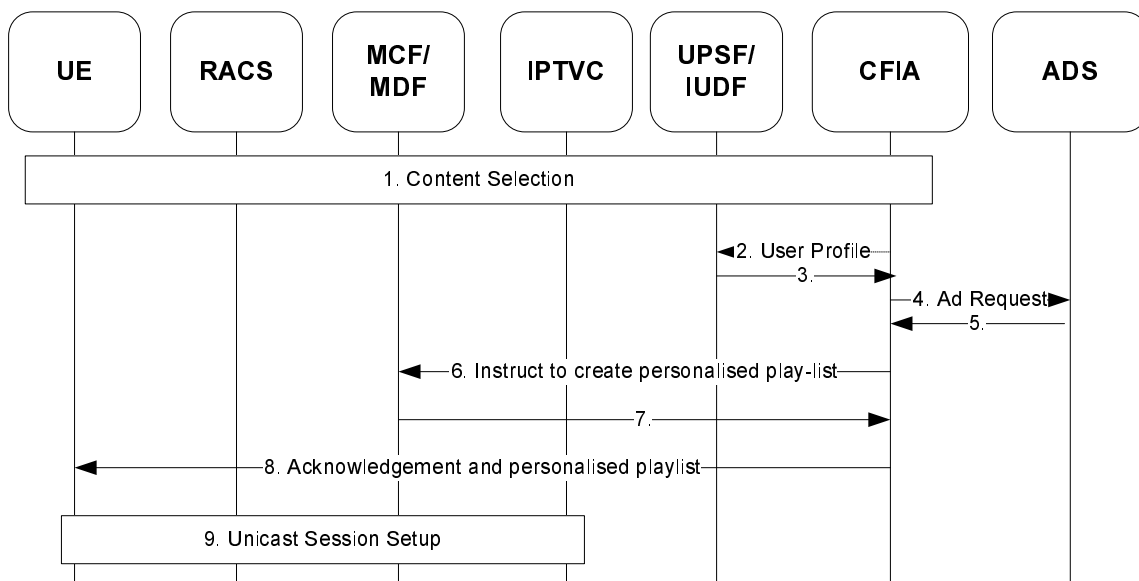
UE

RACS

MCF/
MDF

IPTVC

UPSF/
IUDF

CFIA

ADS

1. Content Selection

2. User Profile

3.

4. Ad Request

5.

6. Instruct to create personalised play-list

7.

8. Acknowledgement and personalised playlist

9. Unicast Session Setup